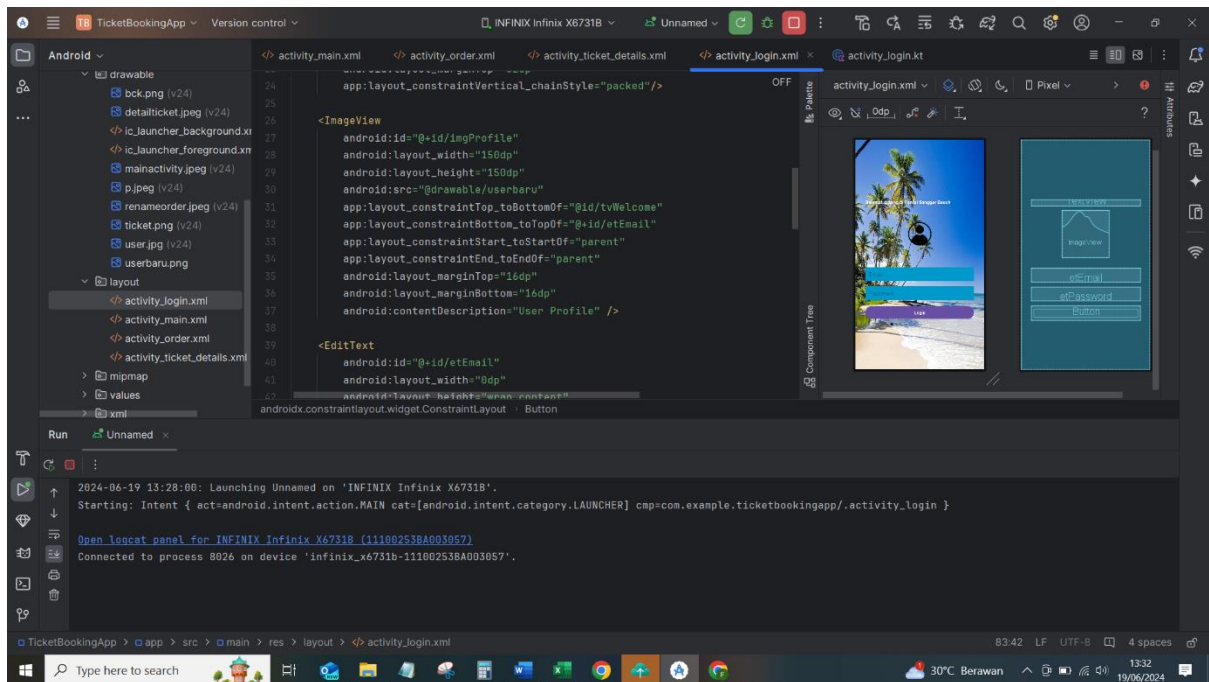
TB TicketBookingApp Version control
INFINIX Infinix X6731B
Unnamed

Android
drawable
bck.png (v24)
detailticket.jpeg (v24)
ic_launcher_background.xml
ic_launcher_foreground.xml
mainactivity.jpeg (v24)
p.jpeg (v24)
renameorder.jpeg (v24)
ticket.png (v24)
user.jpg (v24)
userbaru.png
layout
activity_login.xml
activity_main.xml
activity_order.xml
activity_ticket_details.xml
mipmap
values
xml

activity_main.xml
activity_order.xml
activity_ticket_details.xml
activity_login.xml
activity_login.kt

24 app:layout_constraintVertical_chainStyle="packed"/>
25
26 <ImageView
27 android:id="@+id/imgProfile"
28 android:layout_width="150dp"
29 android:layout_height="150dp"
30 android:src="@drawable/userbaru"
31 app:layout_constraintTop_toBottomOf="@id/tvWelcome"
32 app:layout_constraintBottom_toTopOf="@+id/etEmail"
33 app:layout_constraintStart_toStartOf="parent"
34 app:layout_constraintEnd_toEndOf="parent"
35 android:layout_marginTop="16dp"
36 android:layout_marginBottom="16dp"
37 android:contentDescription="User Profile" />
38
39 <EditText
40 android:id="@+id/etEmail"
41 android:layout_width="0dp"
42 android:layout_height="wrap_content"

OFF
Palette
Component Tree
activity_login.xml
Pixel
0dp
Attributes
ImageView
etEmail
etPassword
Button
Login

androidx.constraintlayout.widget.ConstraintLayout › Button

Run Unnamed

2024-06-19 13:28:00: Launching Unnamed on 'INFINIX Infinix X6731B'.
Starting: Intent { act=android.intent.action.MAIN cat=[android.intent.category.LAUNCHER] cmp=com.example.ticketbookingapp/.activity_login }

Open logcat panel for INFINIX Infinix X6731B (11100253BA003057)
Connected to process 8026 on device 'infinix_x6731b-11100253BA003057'.

TicketBookingApp › app › src › main › res › layout › activity_login.xml
83:42 LF UTF-8 4 spaces

Type here to search
30°C Berawan
13:32
19/06/2024